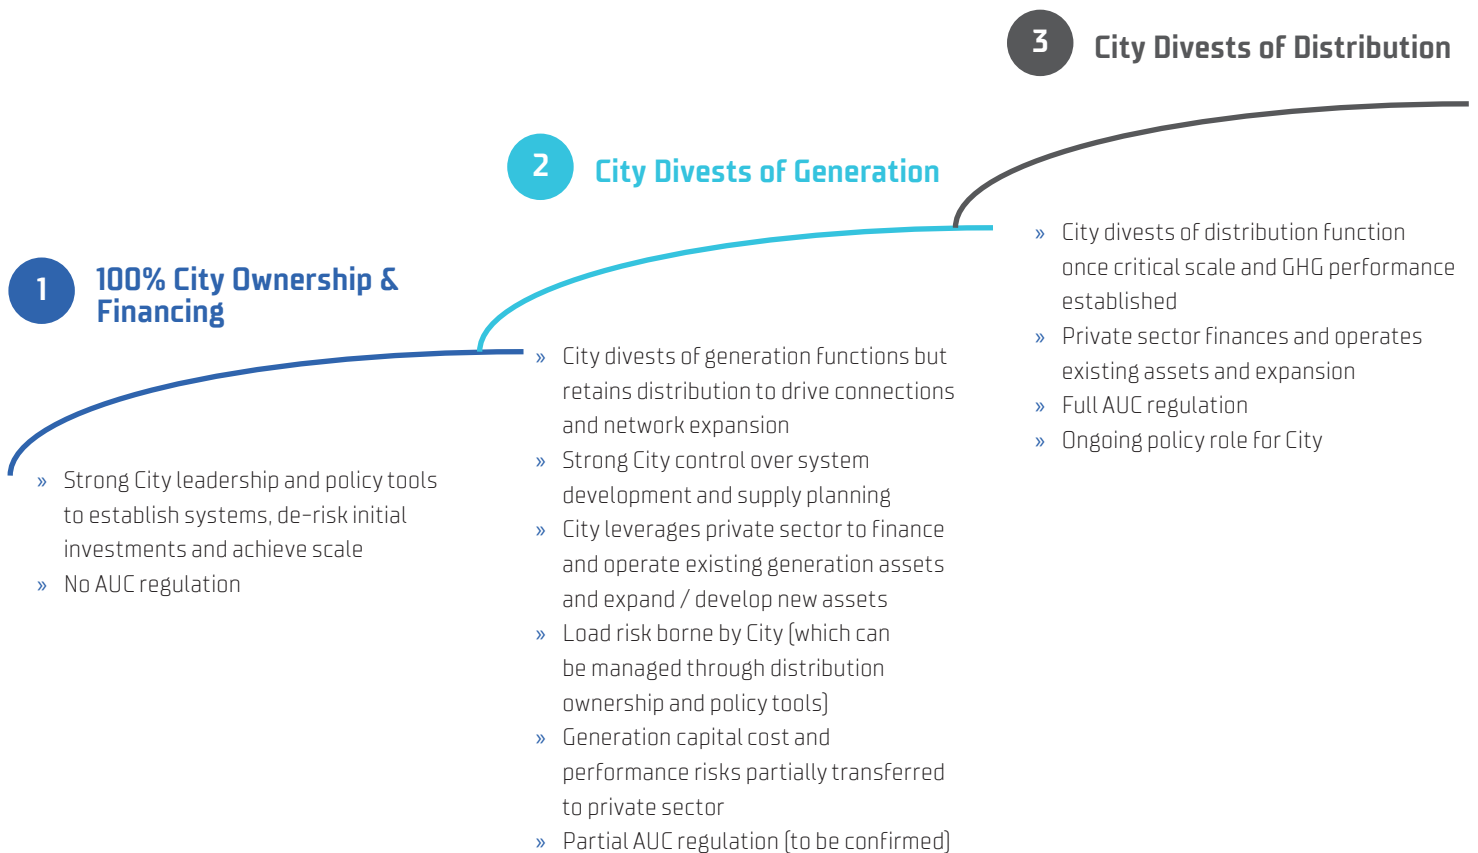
1 100% City Ownership & Financing

» Strong City leadership and policy tools to establish systems, de-risk initial investments and achieve scale
» No AUC regulation

2 City Divests of Generation

» City divests of generation functions but retains distribution to drive connections and network expansion
» Strong City control over system development and supply planning
» City leverages private sector to finance and operate existing generation assets and expand / develop new assets
» Load risk borne by City (which can be managed through distribution ownership and policy tools)
» Generation capital cost and performance risks partially transferred to private sector
» Partial AUC regulation (to be confirmed)

3 City Divests of Distribution

» City divests of distribution function once critical scale and GHG performance established
» Private sector finances and operates existing assets and expansion
» Full AUC regulation
» Ongoing policy role for City